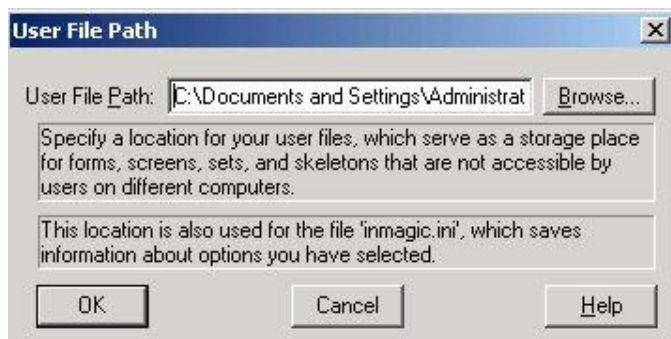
User File Path

User File Path: C:\Documents and Settings\Administrat Browse...

Specify a location for your user files, which serve as a storage place for forms, screens, sets, and skeletons that are not accessible by users on different computers.

This location is also used for the file 'inmagic.ini', which saves information about options you have selected.

OK Cancel Help